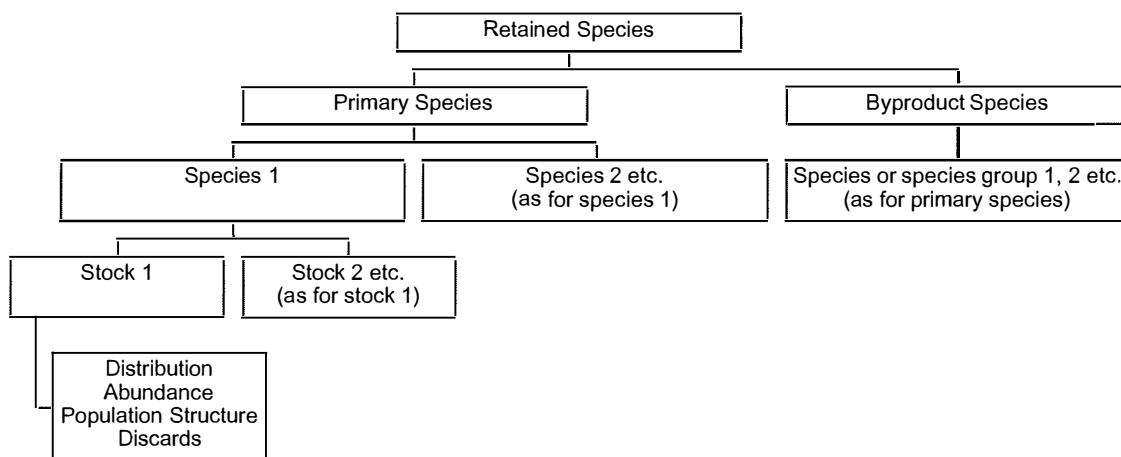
Retained Species

Primary Species

Byproduct Species

Species 1

Species 2 etc.
(as for species 1)

Species or species group 1, 2 etc.
(as for primary species)

Stock 1

Stock 2 etc.
(as for stock 1)

Distribution
Abundance
Population Structure
Discards